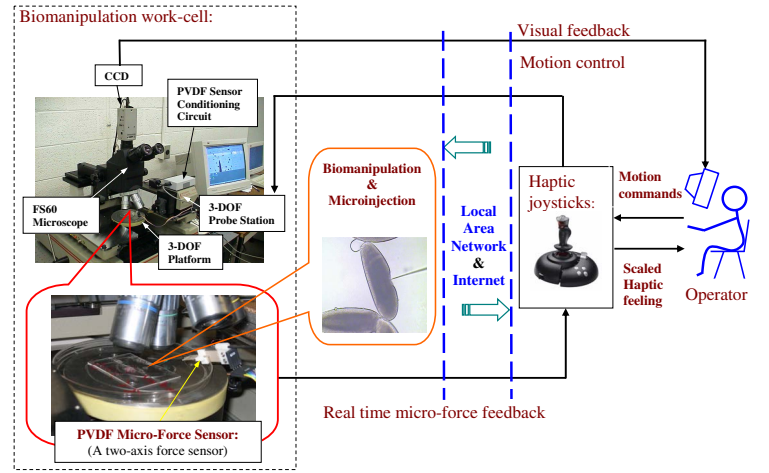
Biomanipulation work-cell:

Visual feedback

Motion control

CCD

PVDF Sensor Conditioning Circuit

FS60 Microscope

3-DOF Probe Station

3-DOF Platform

Biomanipulation & Microinjection

Local Area Network & Internet

Haptic joysticks:

Motion commands

Scaled Haptic feeling

Operator

PVDF Micro-Force Sensor: (A two-axis force sensor)

Real time micro-force feedback